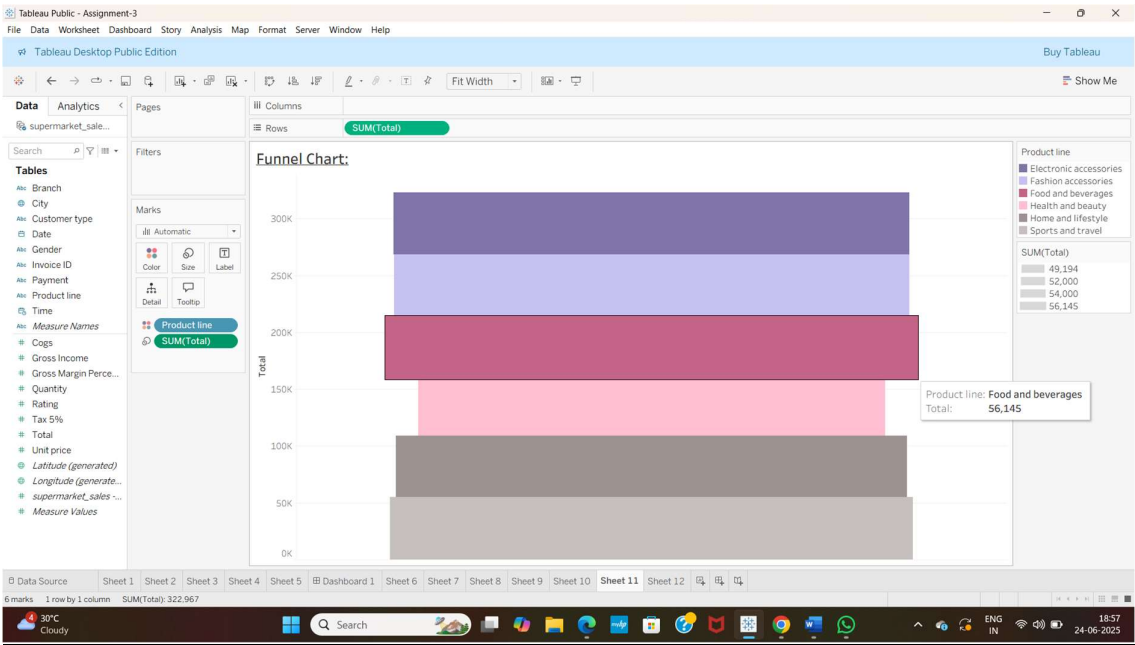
Tableau Public - Assignment-3

File Data Worksheet Dashboard Story Analysis Map Format Server Window Help

Tableau Desktop Public Edition

Buy Tableau

Fit Width

Show Me

Data Analytics

supermarket_sale...

Search

Tables

Branch
City
Customer type
Date
Gender
Invoice ID
Payment
Product line
Time
Measure Names
Cogs
Gross Income
Gross Margin Perce...
Quantity
Rating
Tax 5%
Total
Unit price
Latitude (generated)
Longitude (generate...
supermarket_sales -...
Measure Values

Pages

Filters

Marks

Automatic

Color Size Label

Detail Tooltip

Product line

SUM(Total)

Columns

Rows SUM(Total)

Funnel Chart:

Total

300K
250K
200K
150K
100K
50K
0K

Product line: Food and beverages
Total: 56,145

Product line
Electronic accessories
Fashion accessories
Food and beverages
Health and beauty
Home and lifestyle
Sports and travel

SUM(Total)
49,194
52,000
54,000
56,145

Data Source Sheet 1 Sheet 2 Sheet 3 Sheet 4 Sheet 5 Dashboard 1 Sheet 6 Sheet 7 Sheet 8 Sheet 9 Sheet 10 Sheet 11 Sheet 12

6 marks 1 row by 1 column SUM(Total): 322,967

30°C
Cloudy

Search

ENG
IN

18:57
24-06-2025